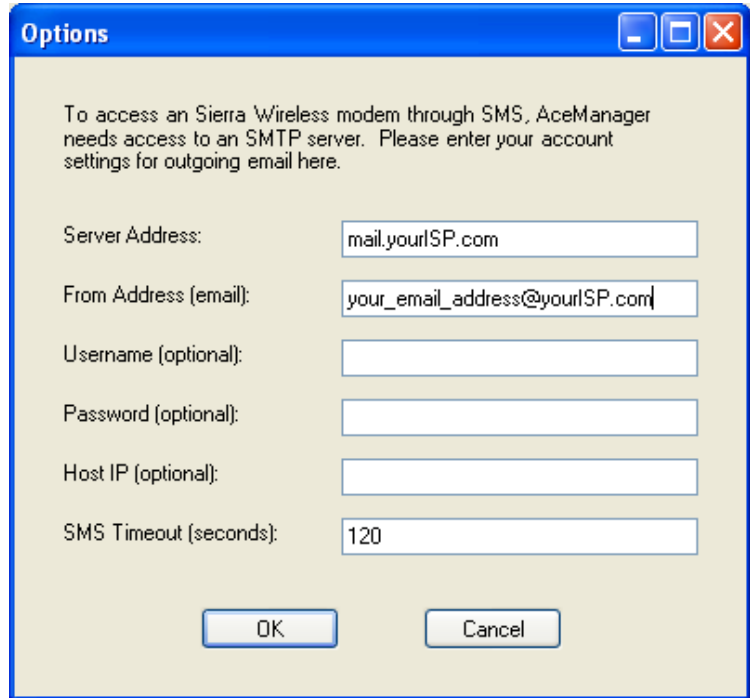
Options

To access an Sierra Wireless modem through SMS, AceManager needs access to an SMTP server. Please enter your account settings for outgoing email here.

Server Address: mail.yourISP.com

From Address (email): your_email_address@yourISP.com

Username (optional):

Password (optional):

Host IP (optional):

SMS Timeout (seconds): 120

OK

Cancel